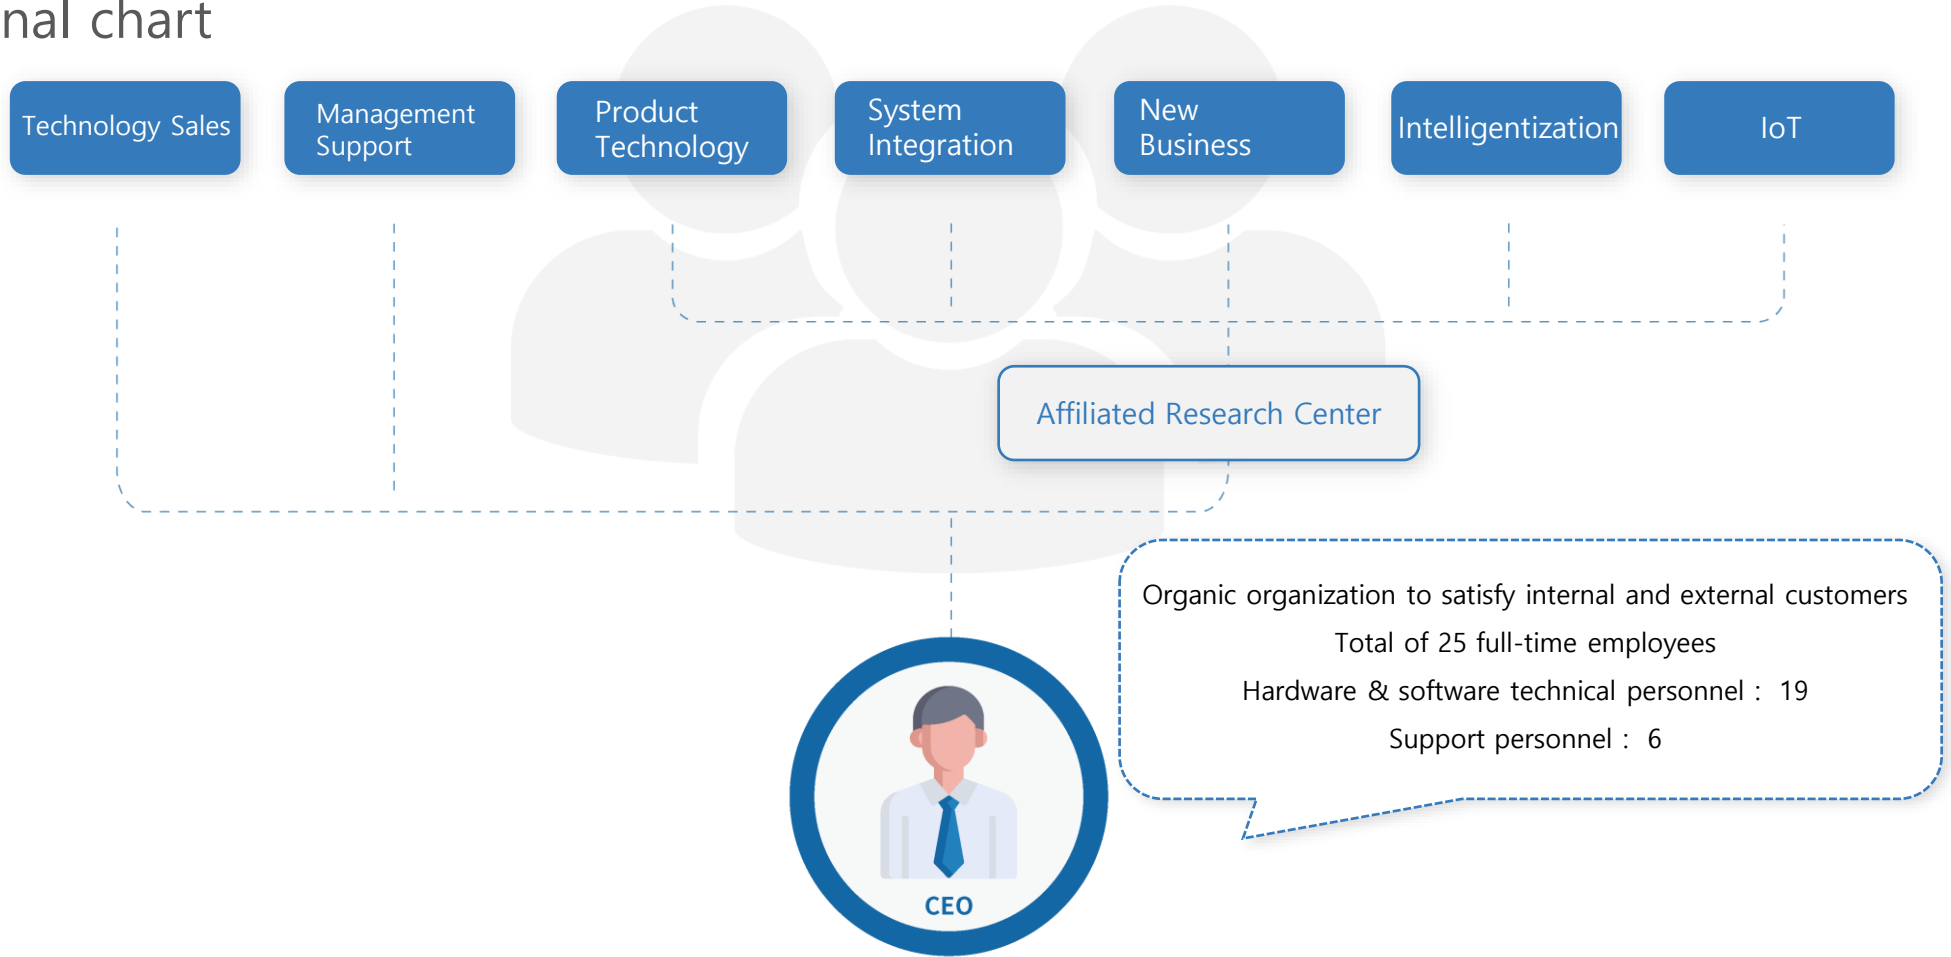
nal chart

Technology Sales

Management Support

Product Technology

System Integration

New Business

Intelligentization

IoT

Affiliated Research Center

Organic organization to satisfy internal and external customers

Total of 25 full-time employees

Hardware & software technical personnel : 19

Support personnel : 6

CEO